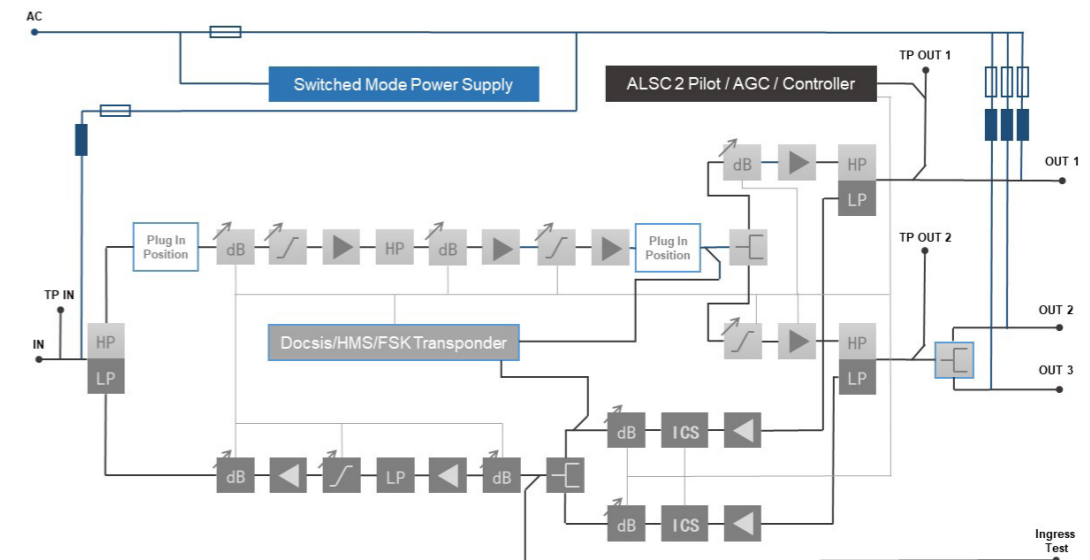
AC

Switched Mode Power Supply

ALSC 2 Pilot / AGC / Controller

TP OUT 1

dB

HP

OUT 1

LP

Plug In Position

dB

HP

dB

Plug In Position

TP OUT 2

TP IN

OUT 2

Docsis/HMS/FSK Transponder

HP

IN

HP

LP

OUT 3

LP

dB

ICS

dB

LP

dB

dB

ICS

Ingress Test